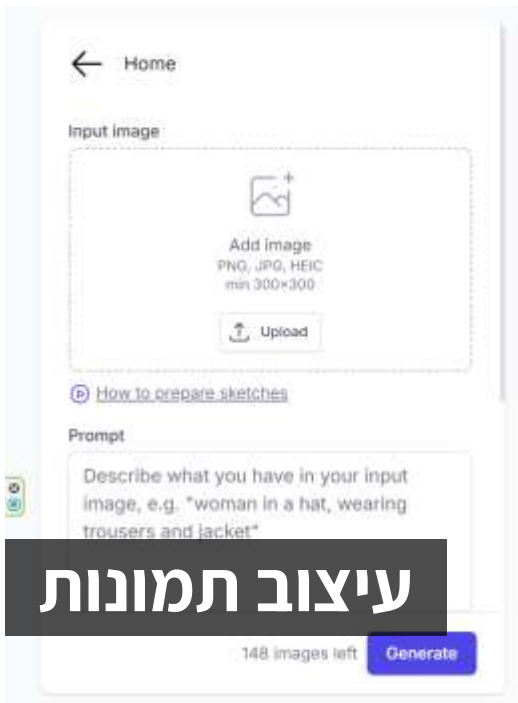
Home

Input image

Add image
PNG, JPG, HEIC
min 300×300

Upload

How to prepare sketches

Prompt

Describe what you have in your input image, e.g. "woman in a hat, wearing trousers and jacket"

עיצוב תמונות

148 images left

Generate